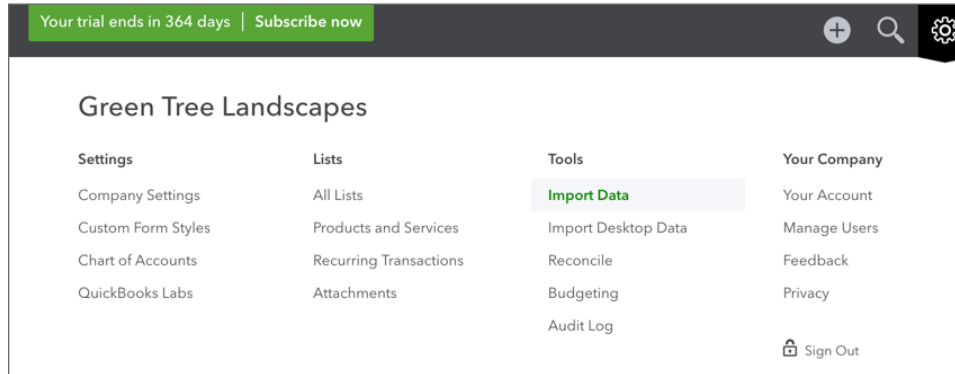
Your trial ends in 364 days | Subscribe now

Green Tree Landscapes

Settings
Company Settings
Custom Form Styles
Chart of Accounts
QuickBooks Labs

Lists
All Lists
Products and Services
Recurring Transactions
Attachments

Tools
Import Data
Import Desktop Data
Reconcile
Budgeting
Audit Log

Your Company
Your Account
Manage Users
Feedback
Privacy

Sign Out